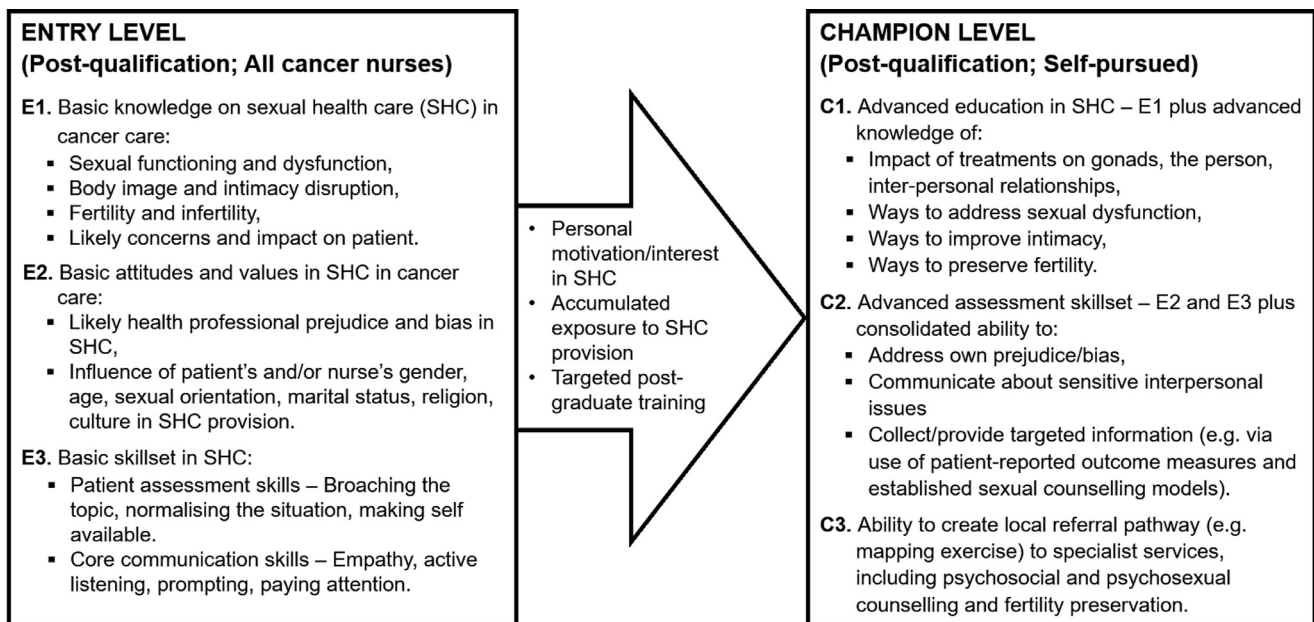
ENTRY LEVEL
(Post-qualification; All cancer nurses)

E1. Basic knowledge on sexual health care (SHC) in cancer care:
- Sexual functioning and dysfunction,
- Body image and intimacy disruption,
- Fertility and infertility,
- Likely concerns and impact on patient.

E2. Basic attitudes and values in SHC in cancer care:
- Likely health professional prejudice and bias in SHC,
- Influence of patient's and/or nurse's gender, age, sexual orientation, marital status, religion, culture in SHC provision.

E3. Basic skillset in SHC:
- Patient assessment skills – Broaching the topic, normalising the situation, making self available.
- Core communication skills – Empathy, active listening, prompting, paying attention.

- Personal motivation/interest in SHC
- Accumulated exposure to SHC provision
- Targeted postgraduate training

CHAMPION LEVEL
(Post-qualification; Self-pursued)

C1. Advanced education in SHC – E1 plus advanced knowledge of:
- Impact of treatments on gonads, the person, inter-personal relationships,
- Ways to address sexual dysfunction,
- Ways to improve intimacy,
- Ways to preserve fertility.

C2. Advanced assessment skillset – E2 and E3 plus consolidated ability to:
- Address own prejudice/bias,
- Communicate about sensitive interpersonal issues
- Collect/provide targeted information (e.g. via use of patient-reported outcome measures and established sexual counselling models).

C3. Ability to create local referral pathway (e.g. mapping exercise) to specialist services, including psychosocial and psychosexual counselling and fertility preservation.